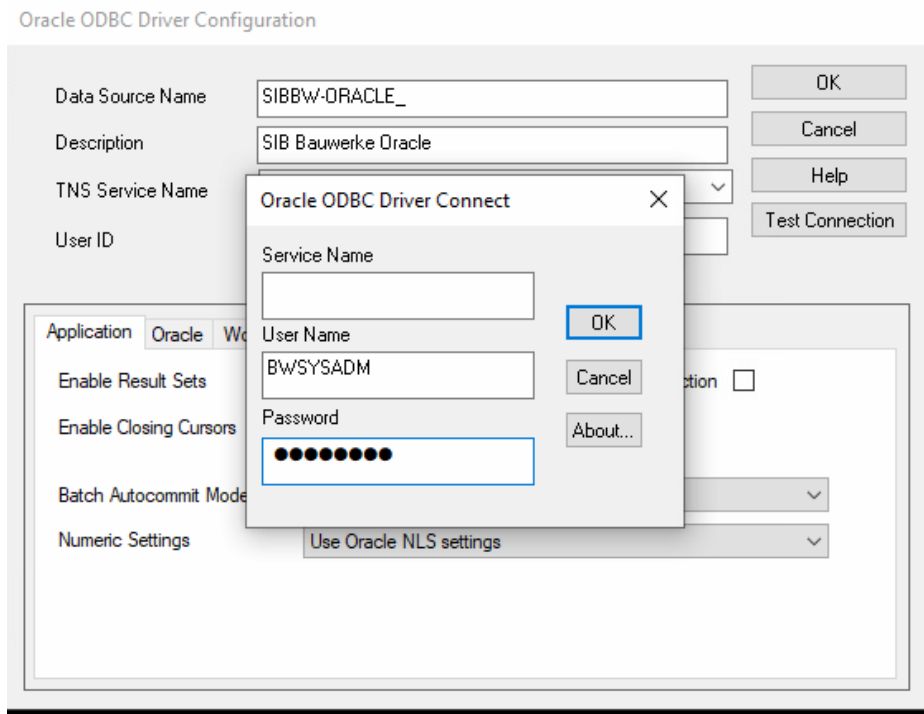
Oracle ODBC Driver Configuration

Data Source Name SIBBW-ORACLE_

Description SIB Bauwerke Oracle

TNS Service Name

User ID

OK

Cancel

Help

Test Connection

Application Oracle Wo

Enable Result Sets

Enable Closing Cursors

Batch Autocommit Mode

Numeric Settings Use Oracle NLS settings

ction

Oracle ODBC Driver Connect

Service Name

User Name

BWSYSADM

Password

●●●●●●●●●

OK

Cancel

About...